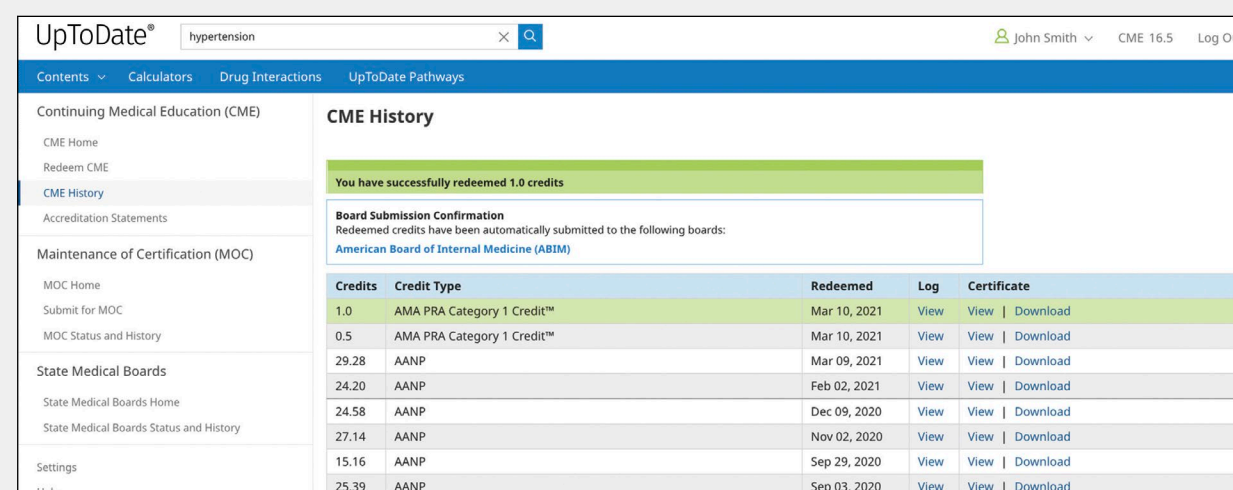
UpToDate®

hypertension

John Smith CME 16.5 Log O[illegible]

Contents Calculators Drug Interactions UpToDate Pathways

Continuing Medical Education (CME)

CME Home

Redeem CME

CME History

Accreditation Statements

Maintenance of Certification (MOC)

MOC Home

Submit for MOC

MOC Status and History

State Medical Boards

State Medical Boards Home

State Medical Boards Status and History

Settings

CME History

You have successfully redeemed 1.0 credits

Board Submission Confirmation
Redeemed credits have been automatically submitted to the following boards:
American Board of Internal Medicine (ABIM)

| Credits | Credit Type | Redeemed | Log | Certificate |
|---|---|---|---|---|
| 1.0 | AMA PRA Category 1 Credit™ | Mar 10, 2021 | View | View \| Download |
| 0.5 | AMA PRA Category 1 Credit™ | Mar 10, 2021 | View | View \| Download |
| 29.28 | AANP | Mar 09, 2021 | View | View \| Download |
| 24.20 | AANP | Feb 02, 2021 | View | View \| Download |
| 24.58 | AANP | Dec 09, 2020 | View | View \| Download |
| 27.14 | AANP | Nov 02, 2020 | View | View \| Download |
| 15.16 | AANP | Sep 29, 2020 | View | View \| Download |
| 25.39 | AANP | Sep 03, 2020 | View | View \| Download |